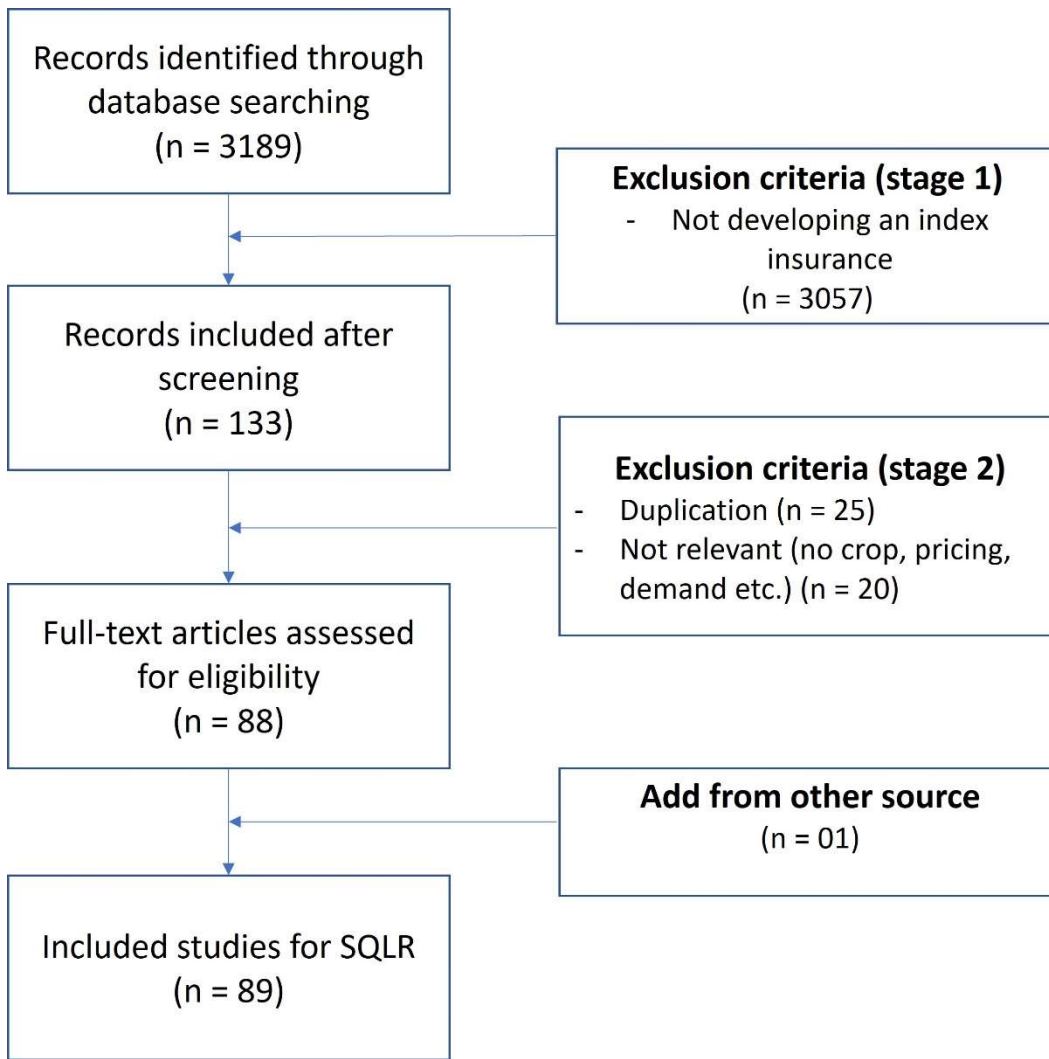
Records identified through database searching
(n = 3189)

**Exclusion criteria (stage 1)**
- Not developing an index insurance
(n = 3057)

Records included after screening
(n = 133)

**Exclusion criteria (stage 2)**
- Duplication (n = 25)
- Not relevant (no crop, pricing, demand etc.) (n = 20)

Full-text articles assessed for eligibility
(n = 88)

**Add from other source**
(n = 01)

Included studies for SQLR
(n = 89)